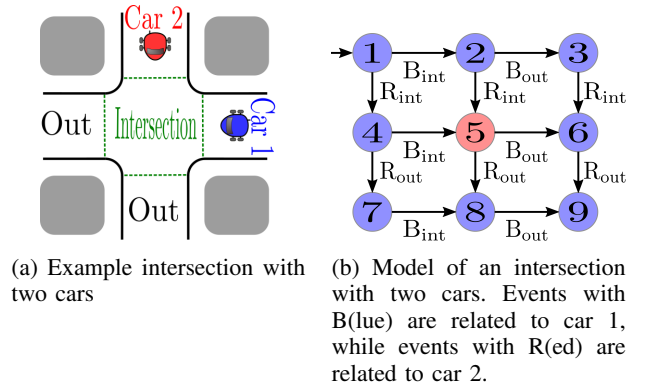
Car 2

Car 1

Out

Intersection

Out

(a) Example intersection with two cars

1 $B_{int}$ 2 $B_{out}$ 3

$R_{int}$ $R_{int}$ $R_{int}$

4 $B_{int}$ 5 $B_{out}$ 6

$R_{out}$ $R_{out}$ $R_{out}$

7 $B_{int}$ 8 $B_{out}$ 9

(b) Model of an intersection with two cars. Events with B(lue) are related to car 1, while events with R(ed) are related to car 2.